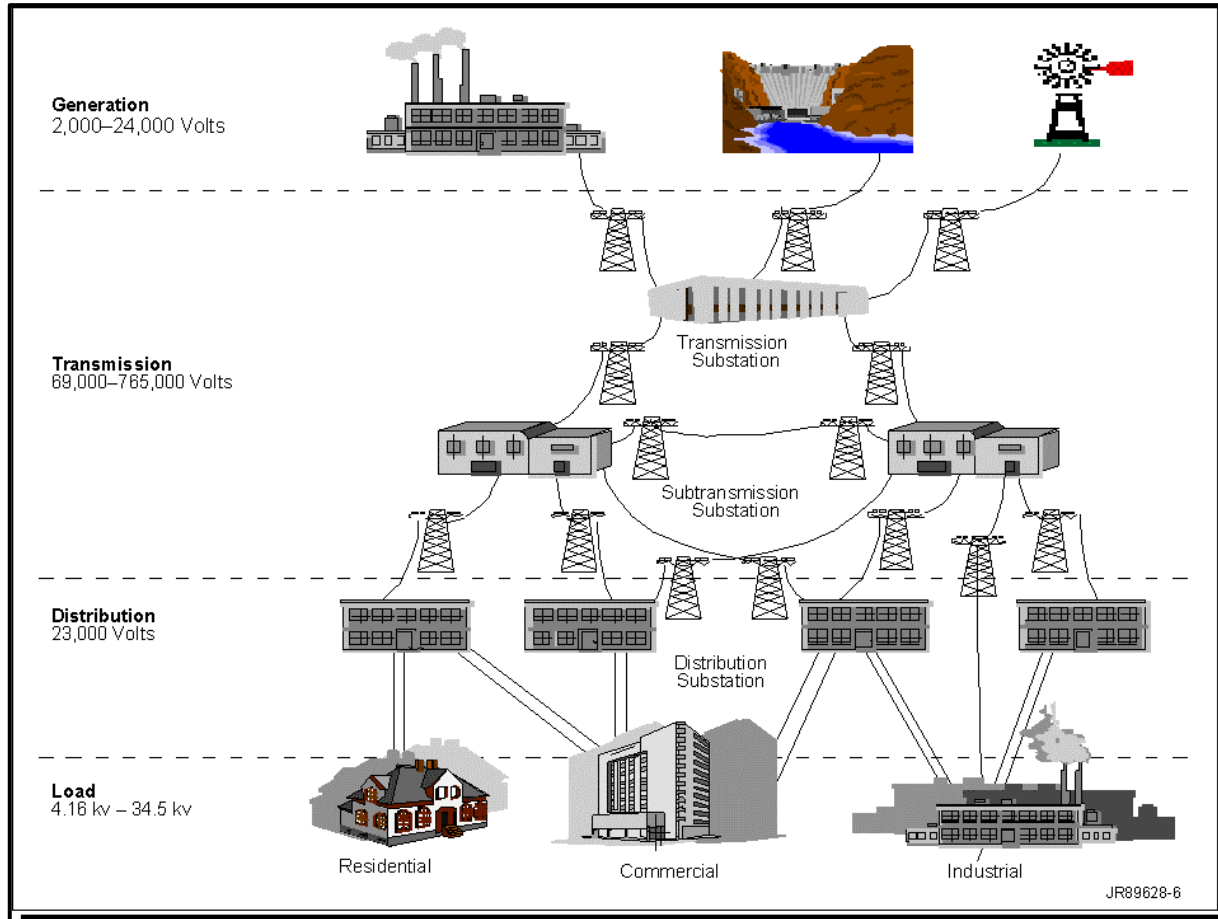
**Generation**
2,000–24,000 Volts

Transmission Substation

**Transmission**
69,000–765,000 Volts

Subtransmission Substation

**Distribution**
23,000 Volts

Distribution Substation

**Load**
4.16 kv – 34.5 kv

Residential

Commercial

Industrial

JR89628-6